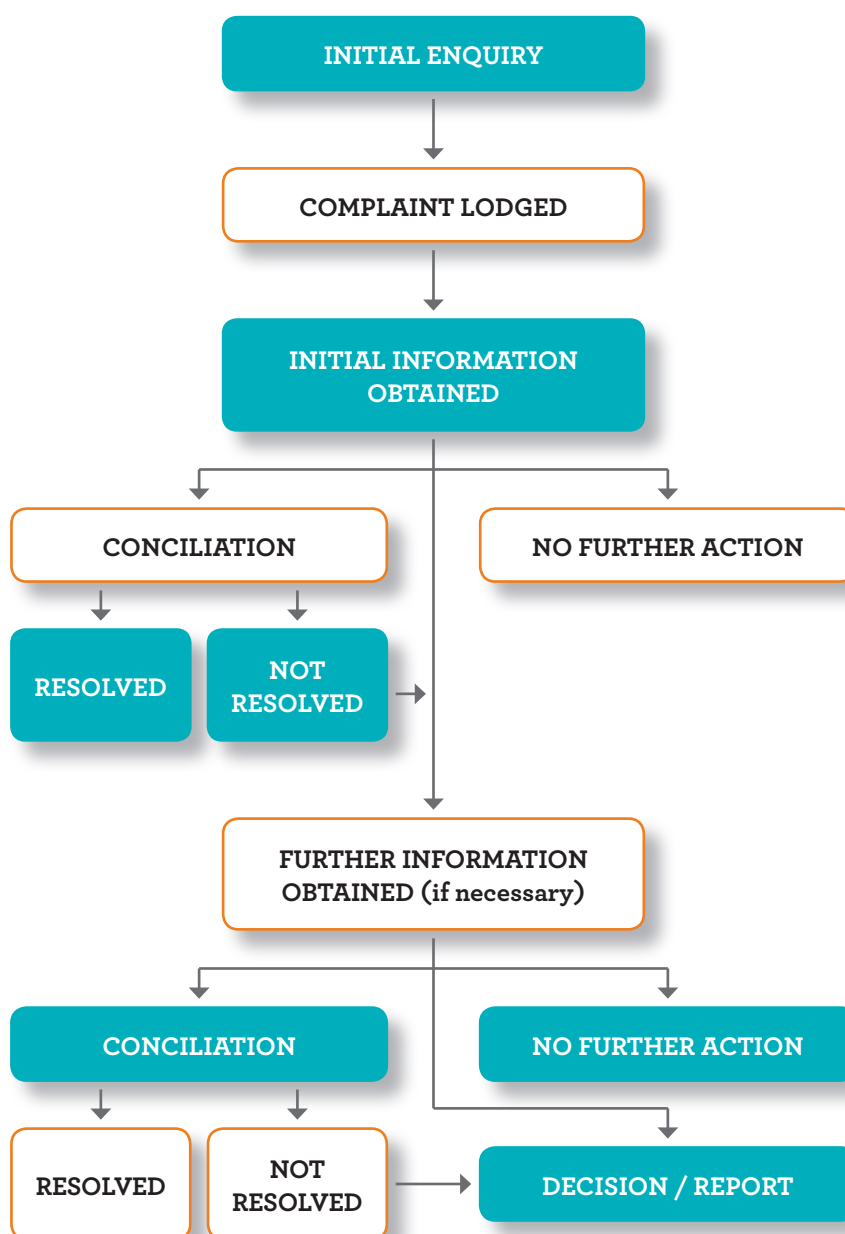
INITIAL ENQUIRY

COMPLAINT LODGED

INITIAL INFORMATION OBTAINED

CONCILIATION

NO FURTHER ACTION

RESOLVED

NOT RESOLVED

FURTHER INFORMATION OBTAINED (if necessary)

CONCILIATION

NO FURTHER ACTION

RESOLVED

NOT RESOLVED

DECISION / REPORT